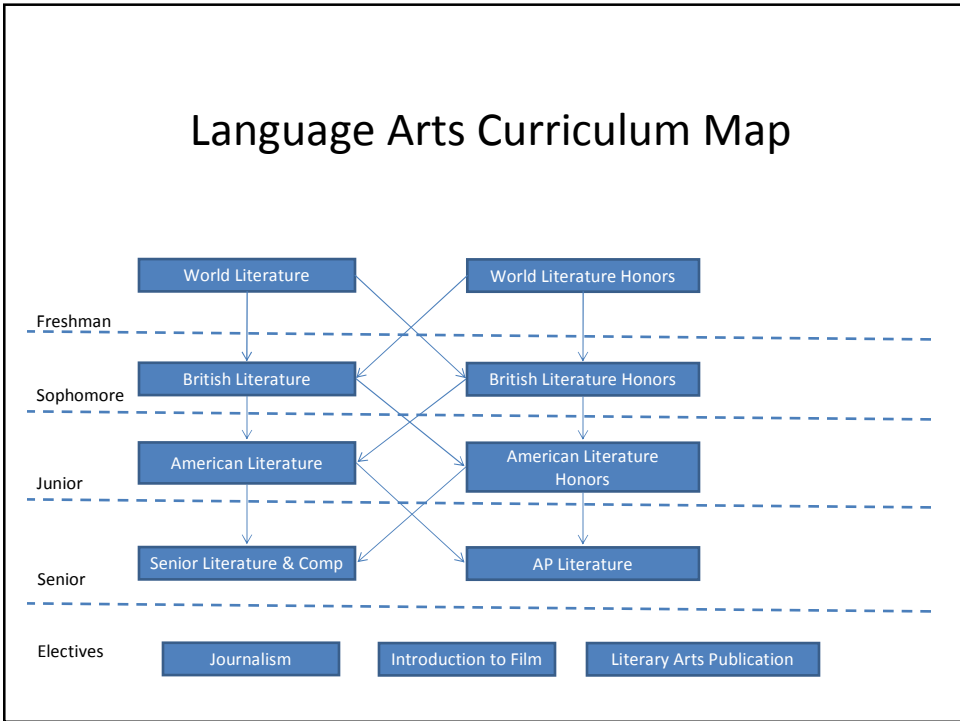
Language Arts Curriculum Map

World Literature

World Literature Honors

Freshman

British Literature

British Literature Honors

Sophomore

American Literature

American Literature Honors

Junior

Senior Literature & Comp

AP Literature

Senior

Electives

Journalism

Introduction to Film

Literary Arts Publication